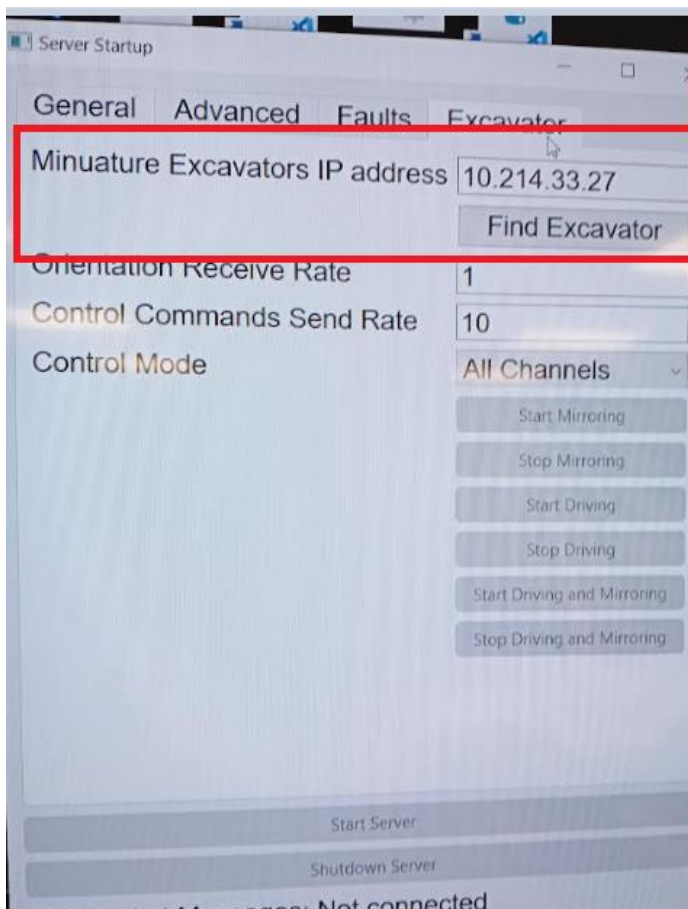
Server Startup

General Advanced Faults Excavator

Minuature Excavators IP address 10.214.33.27

Find Excavator

Orientation Receive Rate 1

Control Commands Send Rate 10

Control Mode All Channels

Start Mirroring

Stop Mirroring

Start Driving

Stop Driving

Start Driving and Mirroring

Stop Driving and Mirroring

Start Server

Shutdown Server

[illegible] Messages: Not connected